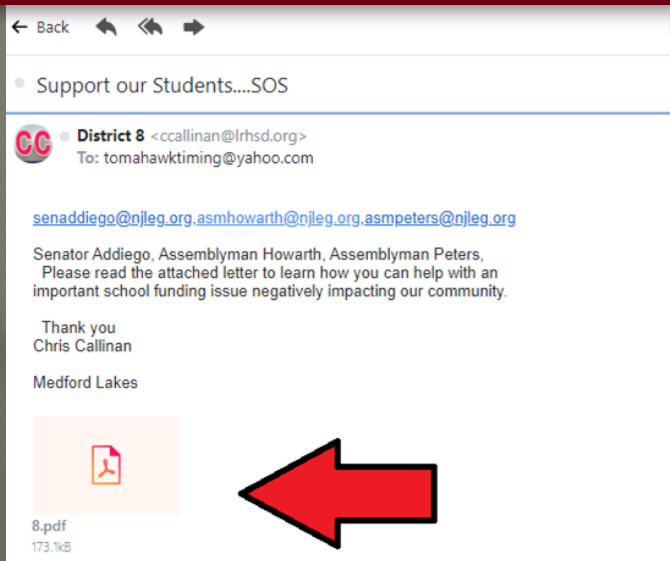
Back

Support our Students....SOS

CC

District 8 <ccallinan@lrhsd.org>
To: tomahawktiming@yahoo.com

senaddiego@njleg.org,asmhowarth@njleg.org,asmpeters@njleg.org

Senator Addiego, Assemblyman Howarth, Assemblyman Peters,
Please read the attached letter to learn how you can help with an important school funding issue negatively impacting our community.

Thank you
Chris Callinan

Medford Lakes

8.pdf
173.1kB